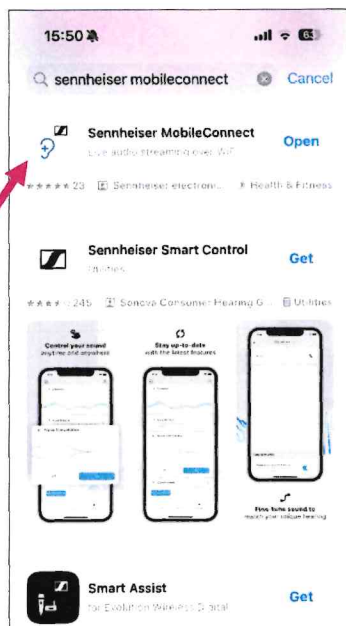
15:50

63

sennheiser mobileconnect

Cancel

Sennheiser MobileConnect

Live audio streaming over WiFi

Open

23 Sennheiser electronic... Health & Fitness

Sennheiser Smart Control

Utilities

Get

245 Sonova Consumer Hearing G... Utilities

Control your sound anytime and anywhere

Stay up-to-date with the latest features

Fine-tune sound to match your unique hearing

Smart Assist

for Evolution Wireless Digital

Get